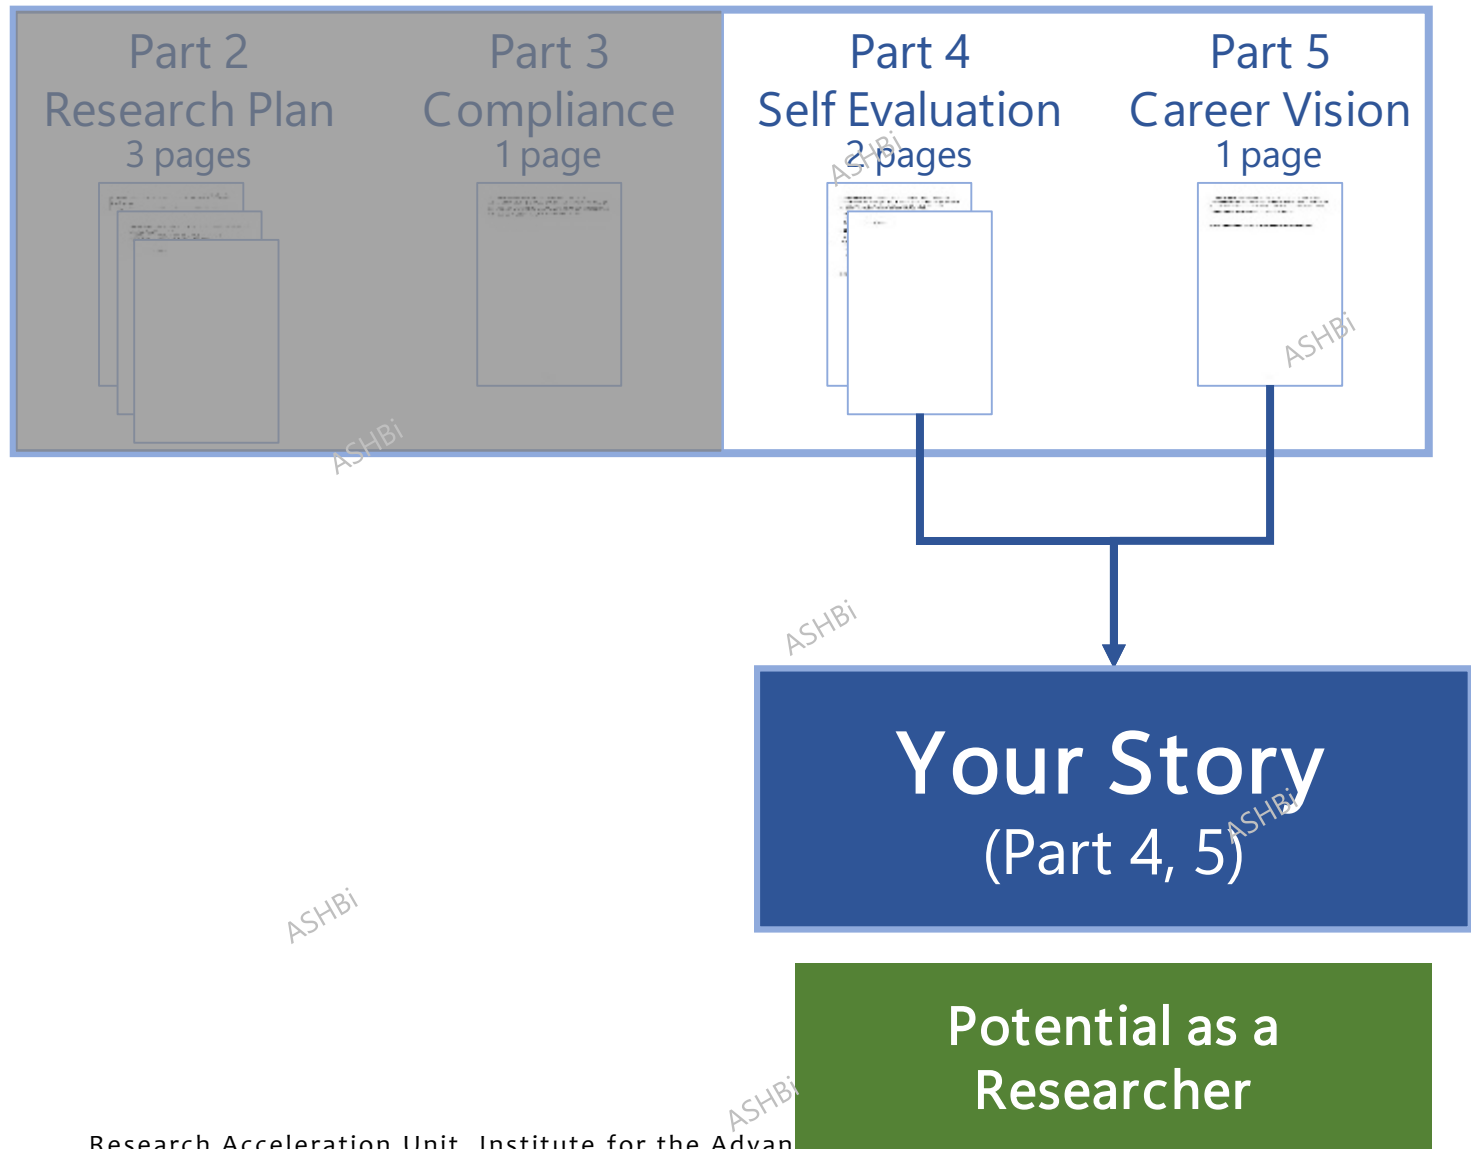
Part 2
Research Plan
3 pages

Part 3
Compliance
1 page

Part 4
Self Evaluation
2 pages

Part 5
Career Vision
1 page

ASHBi

ASHBi

ASHBi

ASHBi

Your Story
(Part 4, 5)

ASHBi

ASHBi

Potential as a Researcher

ASHBi

Research Acceleration Unit, Institute for the Advan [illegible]